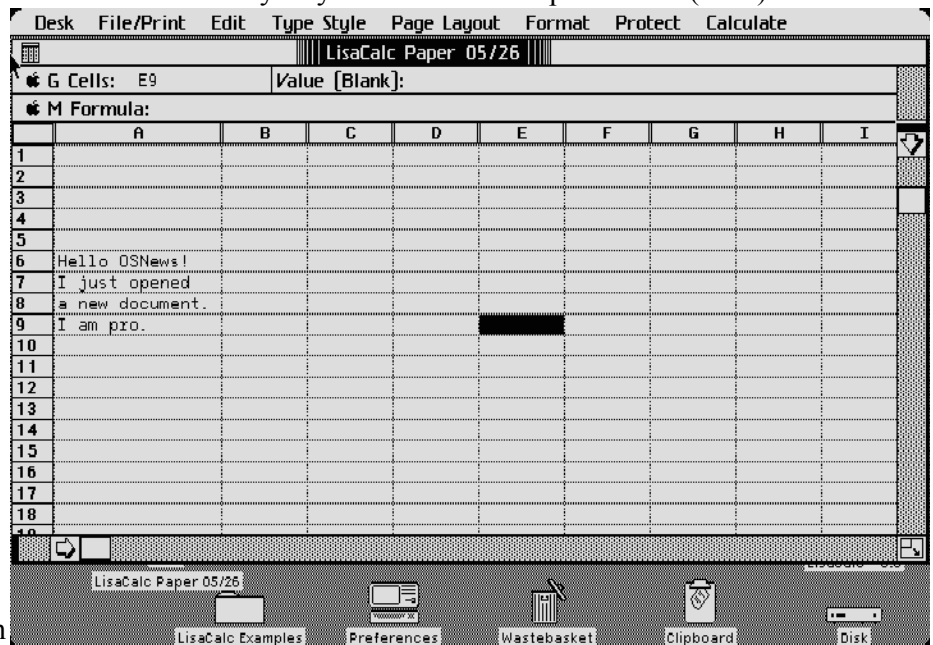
Desk File/Print Edit Type Style Page Layout Format Protect Calculate

LisaCalc Paper 05/26

G Cells: E9 Value [Blank]:

M Formula:

| | A | B | C | D | E | F | G | H | I |
|---|---|---|---|---|---|---|---|---|---|
| 1 | | | | | | | | | |
| 2 | | | | | | | | | |
| 3 | | | | | | | | | |
| 4 | | | | | | | | | |
| 5 | | | | | | | | | |
| 6 | Hello OSNews! | | | | | | | | |
| 7 | I just opened | | | | | | | | |
| 8 | a new document. | | | | | | | | |
| 9 | I am pro. | | | | | | | | |
| 10 | | | | | | | | | |
| 11 | | | | | | | | | |
| 12 | | | | | | | | | |
| 13 | | | | | | | | | |
| 14 | | | | | | | | | |
| 15 | | | | | | | | | |
| 16 | | | | | | | | | |
| 17 | | | | | | | | | |
| 18 | | | | | | | | | |

LisaCalc Paper 05/26

LisaCalc Examples Preferences Wastebasket Clipboard Disk